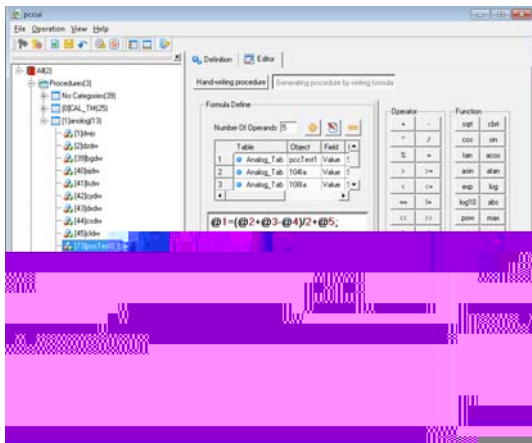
pccui

File Operation View Help

All(2)
Procedures(3)
No Categories(39)
[0]CAL_TM(25)
[1]anolog(13)
[1]dmb
[2]dzdw
[39]bgdw
[40]bdw
[41]bdw
[42]cydw
[43]dxdw
[44]cxdw
[45]cldw
[73]pccTest1 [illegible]

Definition
Editor

Hand-writing procedure
Generating procedure by writing formula

Formula Define

Number Of Operands 5

| | Table | Object | Field |
|---|---|---|---|
| 1 | Analog_Tab | pccTest1 | Value |
| 2 | Analog_Tab | 104a | Value |
| 3 | Analog_Tab | 108a | Value |

@1=(@2+@3-@4)/2+@5;

Operator
+ -
* /
% ^
> >=
< <=
== !=
<< >>

Function
sqrt cbrt
cos sin
tan acos
asin atan
exp log
log10 abs
pow max